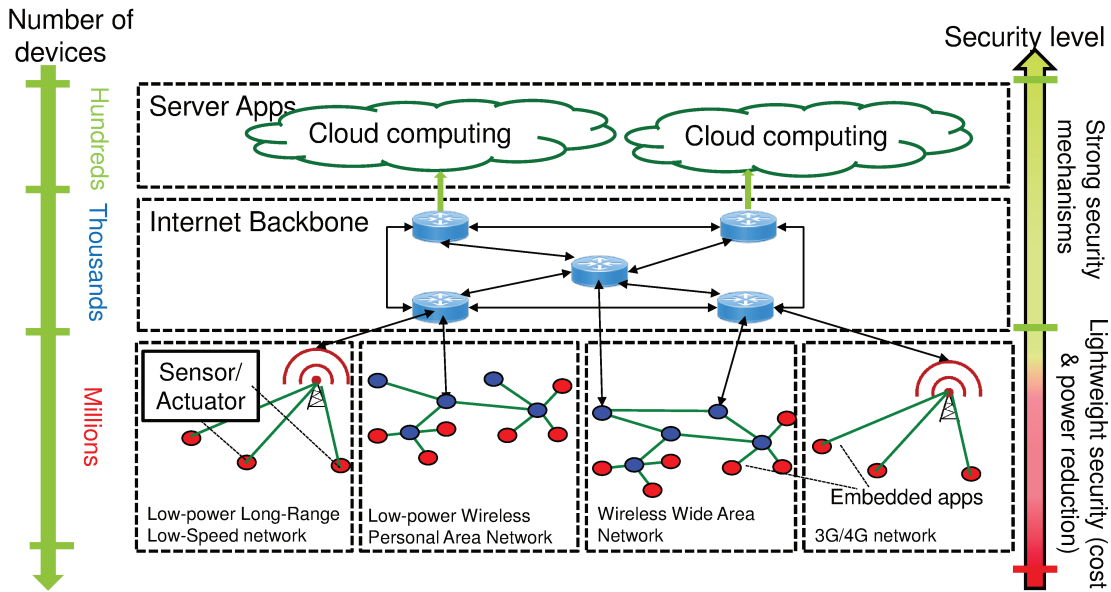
Number of devices

Hundreds

Thousands

Millions

Server Apps

Cloud computing

Cloud computing

Internet Backbone

Sensor/ Actuator

Low-power Long-Range Low-Speed network

Low-power Wireless Personal Area Network

Wireless Wide Area Network

3G/4G network

Embedded apps

Security level

Strong security mechanisms

Lightweight security (cost & power reduction)